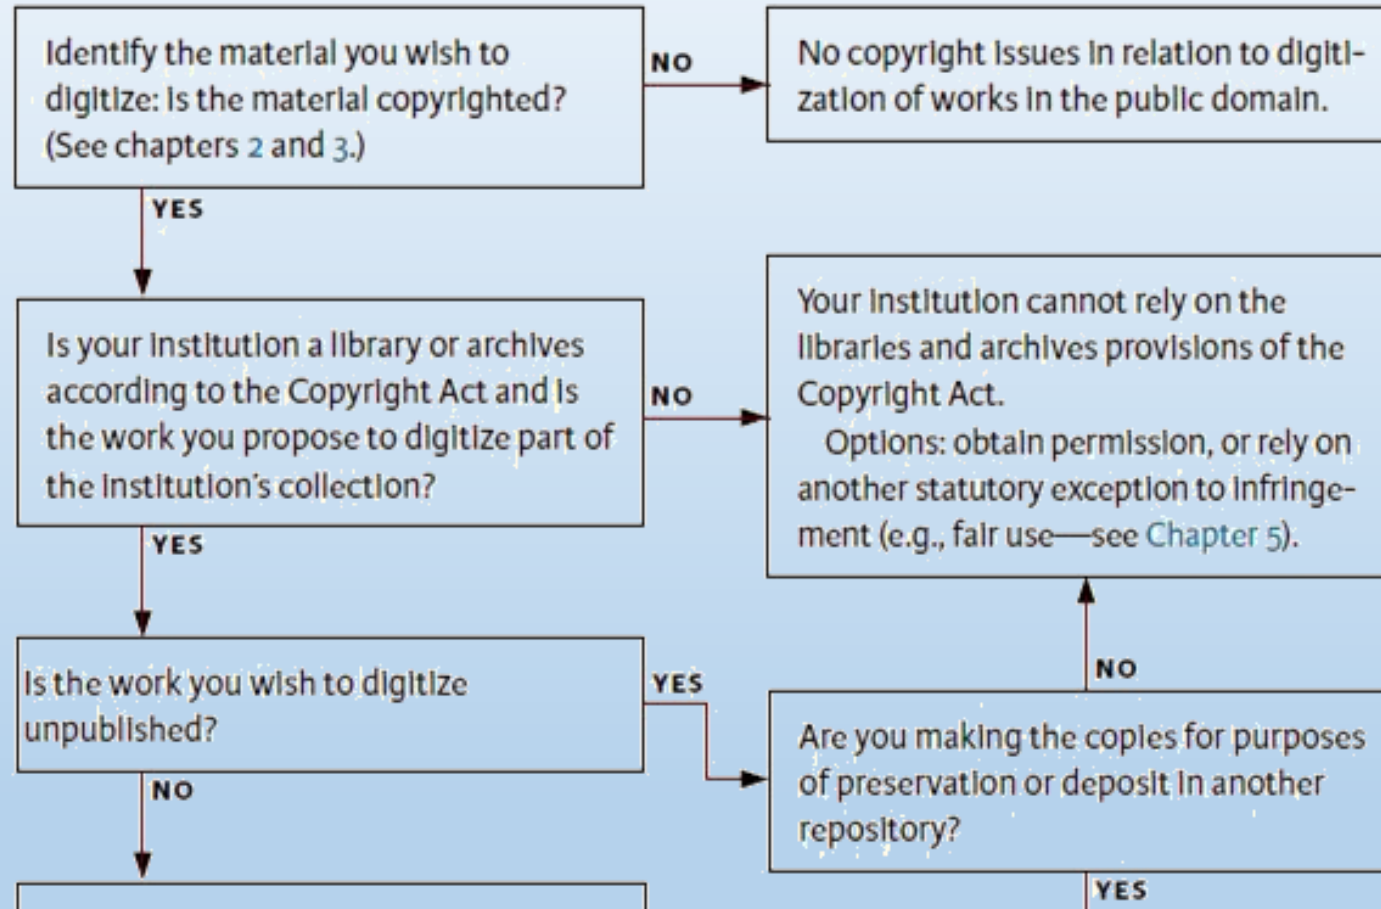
Identify the material you wish to digitize: Is the material copyrighted? (See chapters 2 and 3.)

NO

No copyright issues in relation to digitization of works in the public domain.

YES

Is your institution a library or archives according to the Copyright Act and is the work you propose to digitize part of the institution's collection?

NO

Your institution cannot rely on the libraries and archives provisions of the Copyright Act.

Options: obtain permission, or rely on another statutory exception to infringement (e.g., fair use—see Chapter 5).

YES

NO

Is the work you wish to digitize unpublished?

YES

Are you making the copies for purposes of preservation or deposit in another repository?

NO

YES